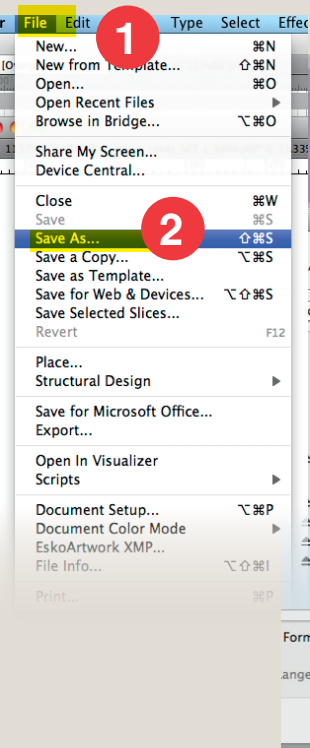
r File Edit 1 Type Select Effe

New... ⌘N
New from Template... ⇧⌘N
Open... ⌘O
Open Recent Files
Browse in Bridge... ⌥⌘O

Share My Screen...
Device Central...

Close ⌘W
Save ⌘S
Save As... 2 ⇧⌘S
Save a Copy... ⌥⌘S
Save as Template...
Save for Web & Devices... ⌥⇧⌘S
Save Selected Slices...
Revert F12

Place...
Structural Design

Save for Microsoft Office...
Export...

Open In Visualizer
Scripts

Document Setup... ⌥⌘P
Document Color Mode
EskoArtwork XMP...
File Info... ⌥⇧⌘I

Print... ⌘P

Form
ange